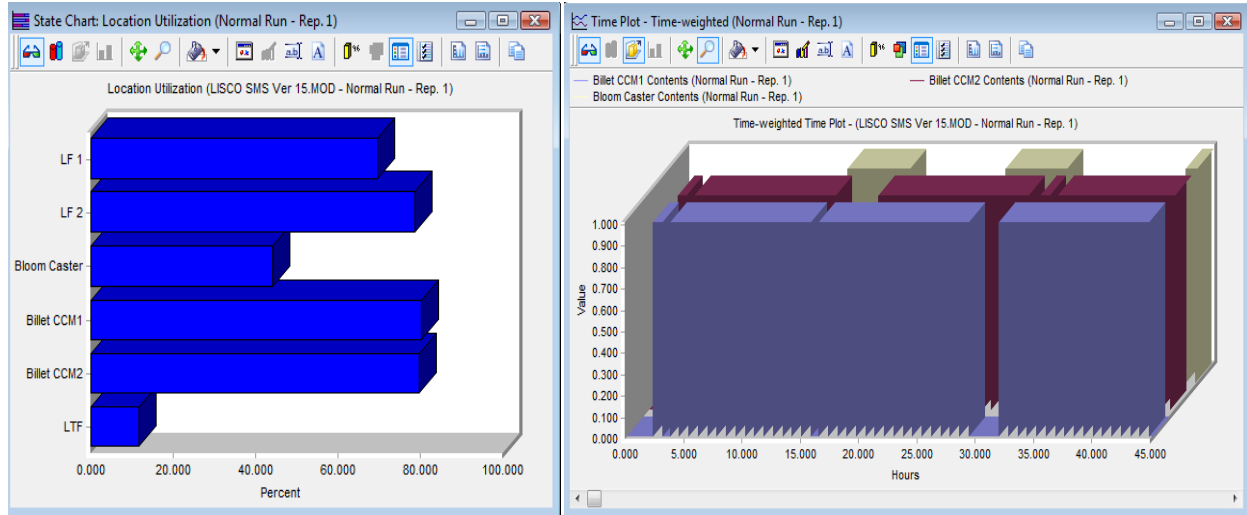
State Chart: Location Utilization (Normal Run - Rep. 1)

Location Utilization (LISCO SMS Ver 15.MOD - Normal Run - Rep. 1)

LF 1
LF 2
Bloom Caster
Billet CCM1
Billet CCM2
LTF

0.000 20.000 40.000 60.000 80.000 100.000
Percent

Time Plot - Time-weighted (Normal Run - Rep. 1)

Billet CCM1 Contents (Normal Run - Rep. 1)
Billet CCM2 Contents (Normal Run - Rep. 1)
Bloom Caster Contents (Normal Run - Rep. 1)

Time-weighted Time Plot - (LISCO SMS Ver 15.MOD - Normal Run - Rep. 1)

Value
1.000
0.900
0.800
0.700
0.600
0.500
0.400
0.300
0.200
0.100
0.000

0.000 5.000 10.000 15.000 20.000 25.000 30.000 35.000 40.000 45.000
Hours